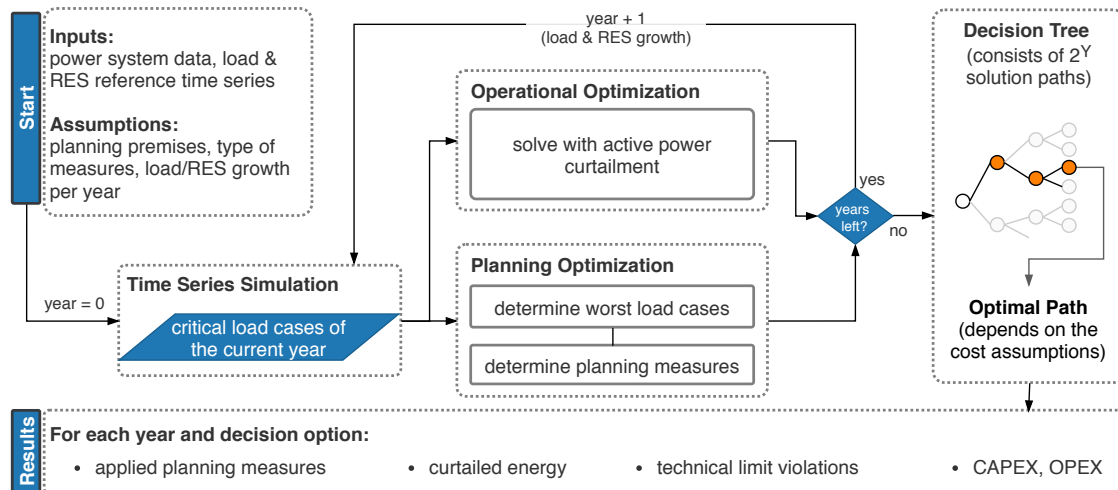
Start

Inputs:
power system data, load & RES reference time series

Assumptions:
planning premises, type of measures, load/RES growth per year

year + 1
(load & RES growth)

Decision Tree
(consists of $2^Y$ solution paths)

Operational Optimization

solve with active power curtailment

yes

years left?

no

year = 0

Time Series Simulation

critical load cases of the current year

Planning Optimization

determine worst load cases

determine planning measures

Optimal Path
(depends on the cost assumptions)

Results

For each year and decision option:

• applied planning measures • curtailed energy • technical limit violations • CAPEX, OPEX